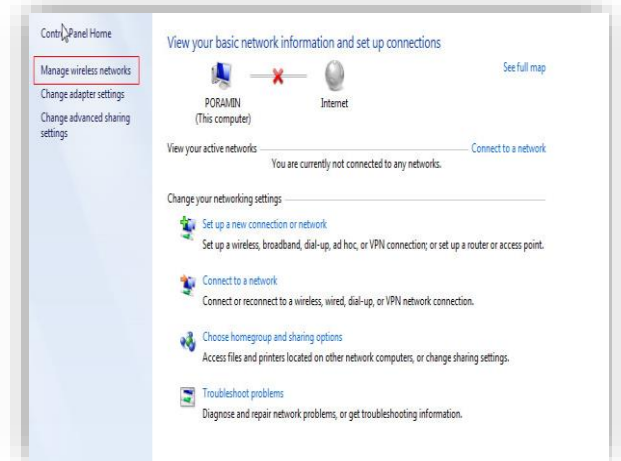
Control Panel Home

Manage wireless networks

Change adapter settings

Change advanced sharing settings

View your basic network information and set up connections

See full map

PORAMIN
(This computer)

Internet

View your active networks

Connect to a network

You are currently not connected to any networks.

Change your networking settings

Set up a new connection or network

Set up a wireless, broadband, dial-up, ad hoc, or VPN connection; or set up a router or access point.

Connect to a network

Connect or reconnect to a wireless, wired, dial-up, or VPN network connection.

Choose homegroup and sharing options

Access files and printers located on other network computers, or change sharing settings.

Troubleshoot problems

Diagnose and repair network problems, or get troubleshooting information.